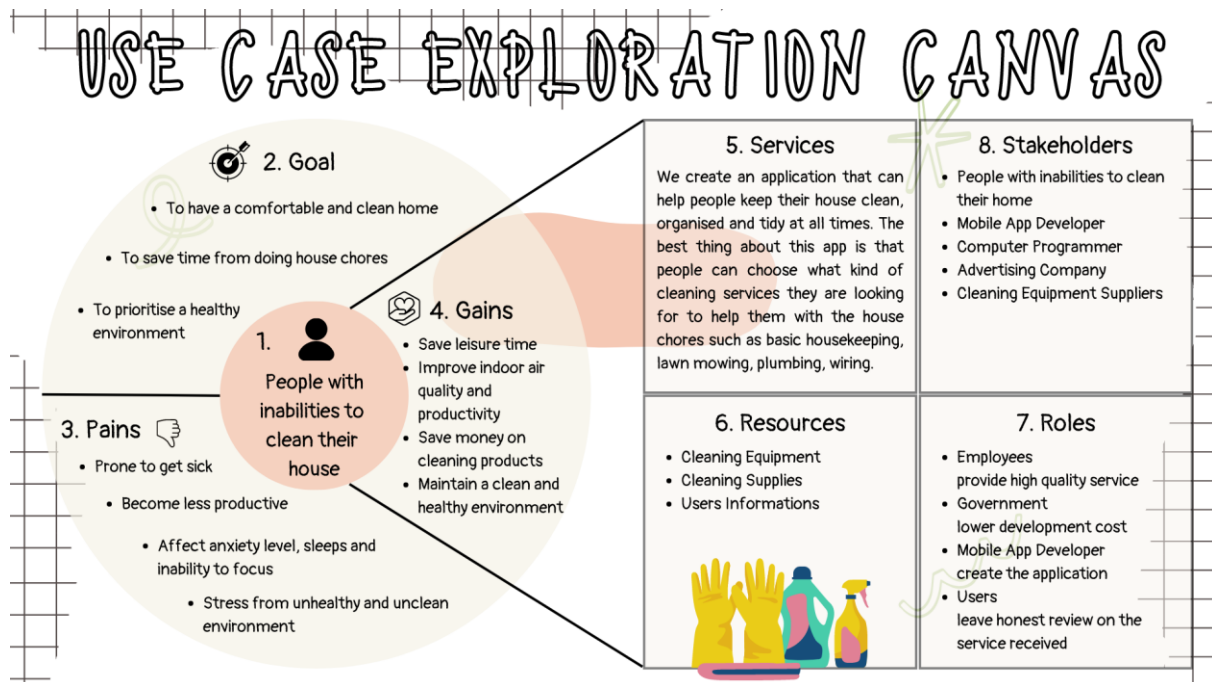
USE CASE EXPLORATION CANVAS

2. Goal
• To have a comfortable and clean home
• To save time from doing house chores
• To prioritise a healthy environment

1. People with inabilities to clean their house

4. Gains
• Save leisure time
• Improve indoor air quality and productivity
• Save money on cleaning products
• Maintain a clean and healthy environment

3. Pains
• Prone to get sick
• Become less productive
• Affect anxiety level, sleeps and inability to focus
• Stress from unhealthy and unclean environment

5. Services
We create an application that can help people keep their house clean, organised and tidy at all times. The best thing about this app is that people can choose what kind of cleaning services they are looking for to help them with the house chores such as basic housekeeping, lawn mowing, plumbing, wiring.

8. Stakeholders
• People with inabilities to clean their home
• Mobile App Developer
• Computer Programmer
• Advertising Company
• Cleaning Equipment Suppliers

6. Resources
• Cleaning Equipment
• Cleaning Supplies
• Users Informations

7. Roles
• Employees
provide high quality service
• Government
lower development cost
• Mobile App Developer
create the application
• Users
leave honest review on the service received